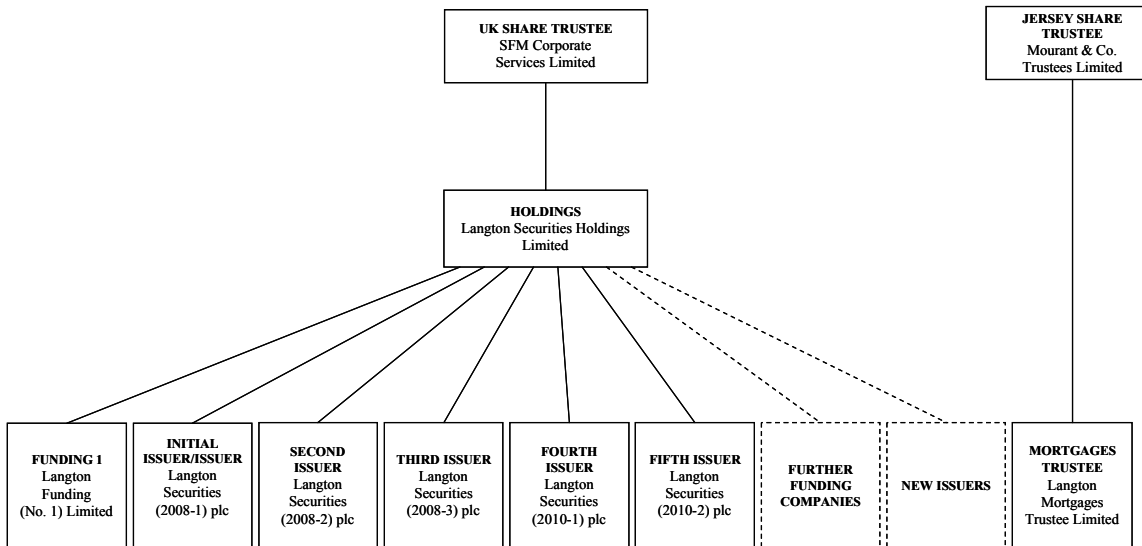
UK SHARE TRUSTEE
SFM Corporate Services Limited

JERSEY SHARE TRUSTEE
Mourant & Co. Trustees Limited

HOLDINGS
Langton Securities Holdings Limited

FUNDING 1
Langton Funding (No. 1) Limited

INITIAL ISSUER/ISSUER
Langton Securities (2008-1) plc

SECOND ISSUER
Langton Securities (2008-2) plc

THIRD ISSUER
Langton Securities (2008-3) plc

FOURTH ISSUER
Langton Securities (2010-1) plc

FIFTH ISSUER
Langton Securities (2010-2) plc

FURTHER FUNDING COMPANIES

NEW ISSUERS

MORTGAGES TRUSTEE
Langton Mortgages Trustee Limited